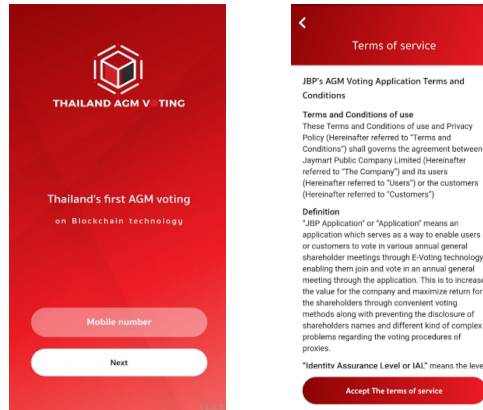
THAILAND AGM VOTING

Thailand's first AGM voting

on Blockchain technology

Mobile number

Next

<

Terms of service

JBP's AGM Voting Application Terms and Conditions

Terms and Conditions of use

These Terms and Conditions of use and Privacy Policy (Hereinafter referred to "Terms and Conditions") shall governs the agreement between Jaymart Public Company Limited (Hereinafter referred to "The Company") and its users (Hereinafter referred to "Users") or the customers (Hereinafter referred to "Customers")

Definition

"JBP Application" or "Application" means an application which serves as a way to enable users or customers to vote in various annual general shareholder meetings through E-Voting technology enabling them join and vote in an annual general meeting through the application. This is to increase the value for the company and maximize return for the shareholders through convenient voting methods along with preventing the disclosure of shareholders names and different kind of complex problems regarding the voting procedures of proxies.

"Identity Assurance Level or IAL" means the level

Accept The terms of service